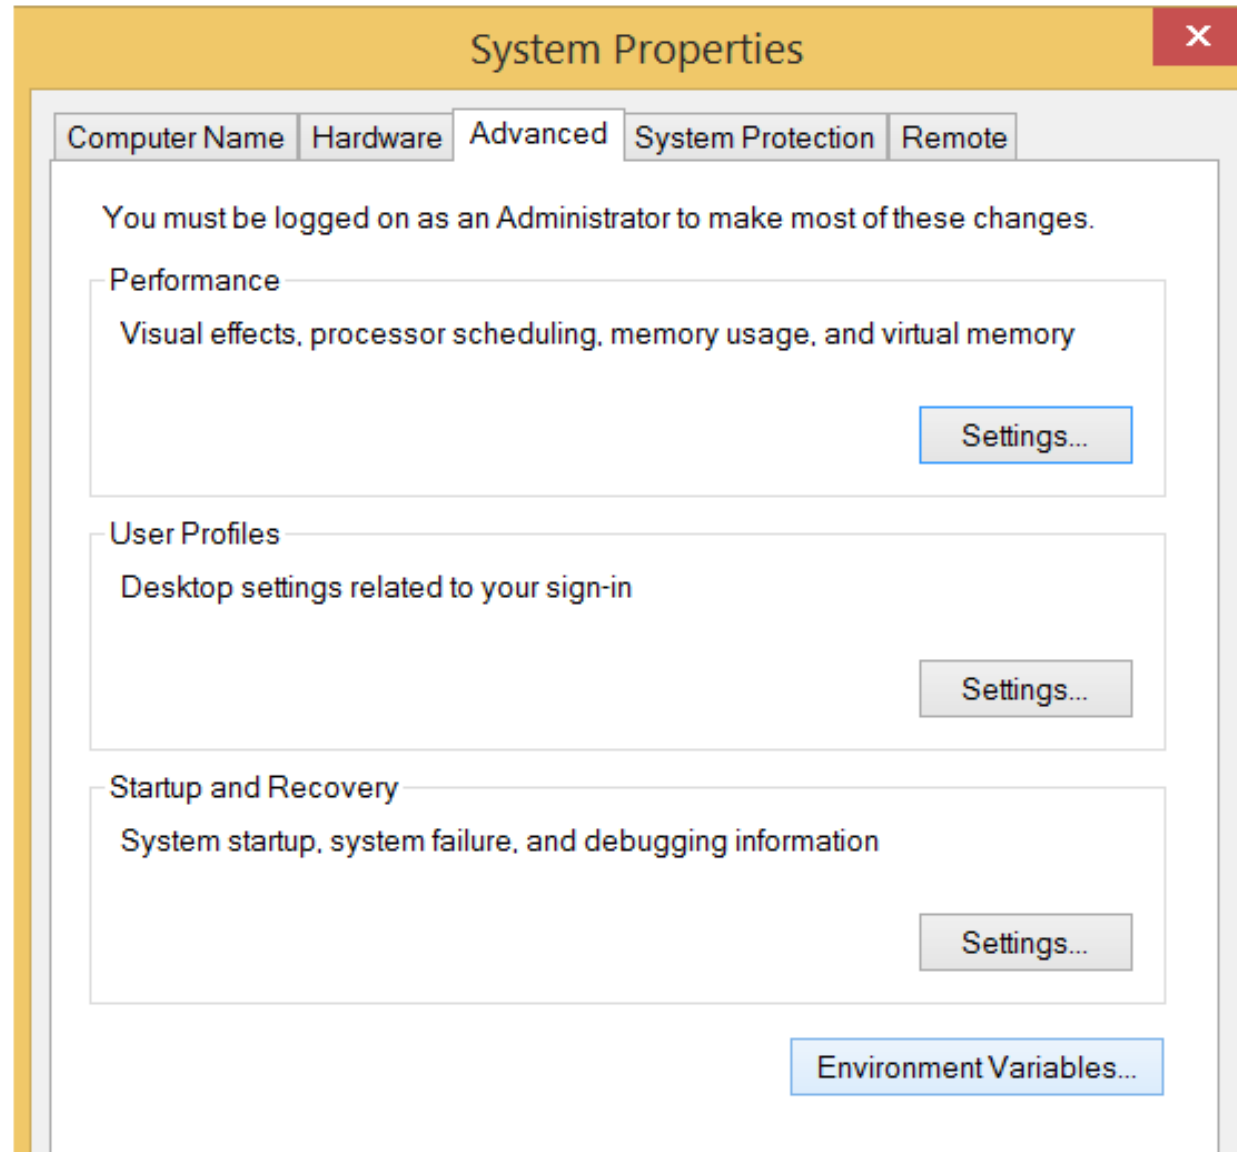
System Properties

✕

Computer Name | Hardware | Advanced | System Protection | Remote

You must be logged on as an Administrator to make most of these changes.

Performance

Visual effects, processor scheduling, memory usage, and virtual memory

Settings...

User Profiles

Desktop settings related to your sign-in

Settings...

Startup and Recovery

System startup, system failure, and debugging information

Settings...

Environment Variables...